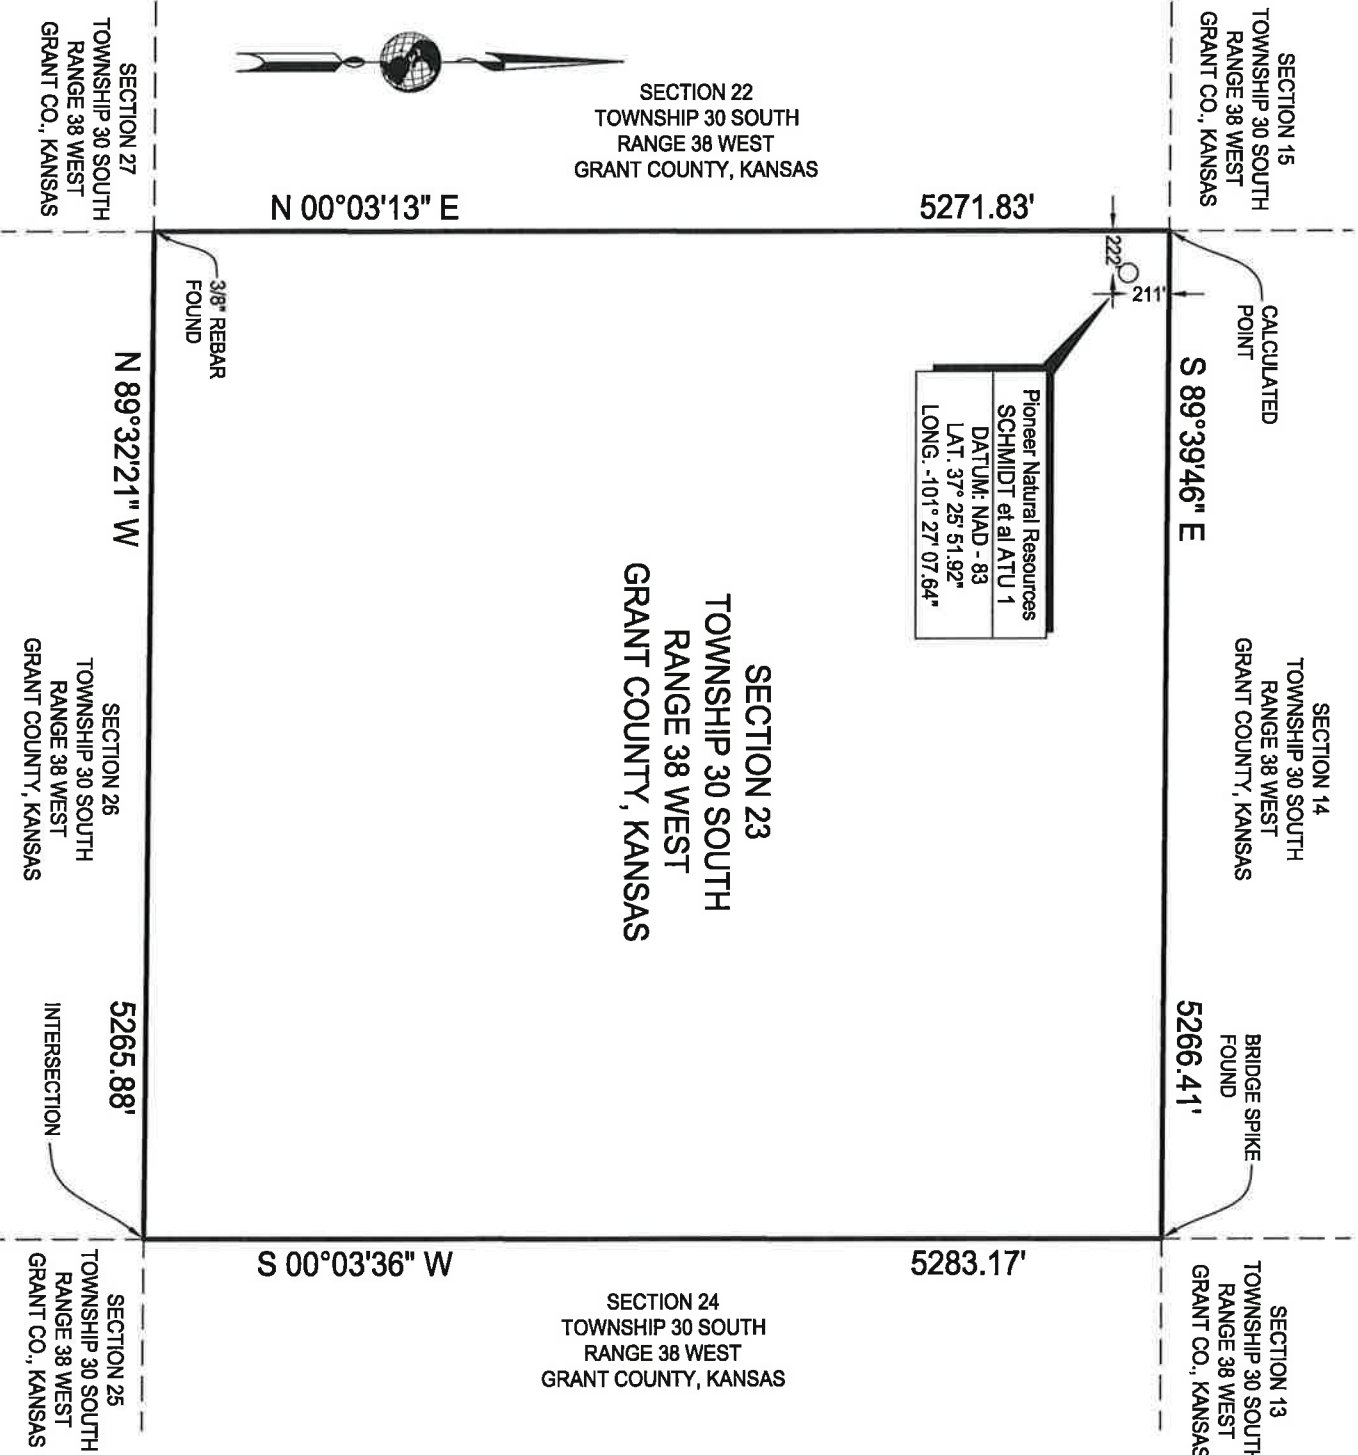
SECTION 27
TOWNSHIP 30 SOUTH
RANGE 38 WEST
GRANT CO., KANSAS

SECTION 22
TOWNSHIP 30 SOUTH
RANGE 38 WEST
GRANT COUNTY, KANSAS

SECTION 15
TOWNSHIP 30 SOUTH
RANGE 38 WEST
GRANT CO., KANSAS

N 00°03'13" E

5271.83'

222'

211'

3/8" REBAR
FOUND

CALCULATED
POINT

N 89°32'21" W

Pioneer Natural Resources
SCHMIDT et al ATU 1
DATUM: NAD - 83
LAT. 37° 25' 51.92"
LONG. -101° 27' 07.64"

S 89°39'46" E

SECTION 23
TOWNSHIP 30 SOUTH
RANGE 38 WEST
GRANT COUNTY, KANSAS

SECTION 26
TOWNSHIP 30 SOUTH
RANGE 38 WEST
GRANT COUNTY, KANSAS

SECTION 14
TOWNSHIP 30 SOUTH
RANGE 38 WEST
GRANT COUNTY, KANSAS

5265.88'

INTERSECTION

5266.41'

BRIDGE SPIKE
FOUND

S 00°03'36" W

5283.17'

SECTION 25
TOWNSHIP 30 SOUTH
RANGE 38 WEST
GRANT CO., KANSAS

SECTION 24
TOWNSHIP 30 SOUTH
RANGE 38 WEST
GRANT COUNTY, KANSAS

SECTION 13
TOWNSHIP 30 SOUTH
RANGE 38 WEST
GRANT CO., KANSAS